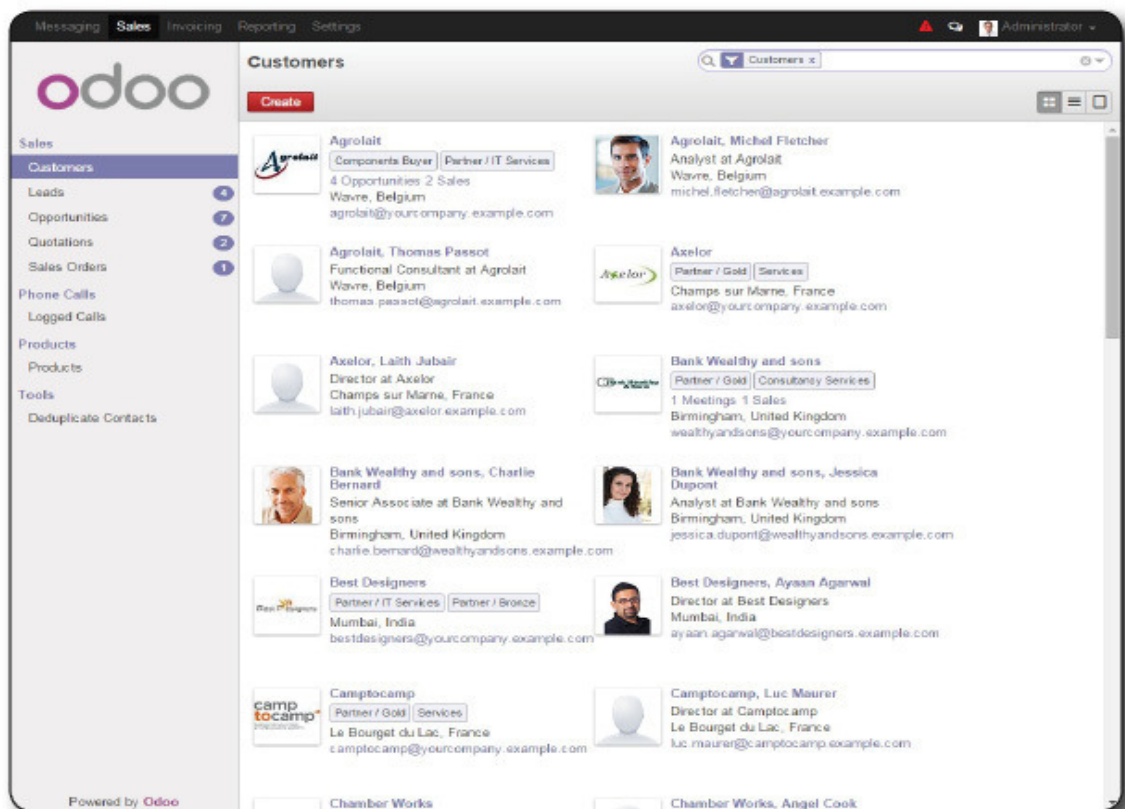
Messaging Sales Invoicing Reporting Settings Administrator

odoo

Sales
Customers
Leads 4
Opportunities 7
Quotations 2
Sales Orders 1
Phone Calls
Logged Calls
Products
Products
Tools
Deduplicate Contacts

Powered by Odoo

Customers

Customers x

Create

Agrolait
Agrolait
Components Buyer Partner / IT Services
4 Opportunities 2 Sales
Wavre, Belgium
agrolait@yourcompany.example.com

Agrolait, Michel Fletcher
Analyst at Agrolait
Wavre, Belgium
michel.fletcher@agrolait.example.com

Agrolait, Thomas Passot
Functional Consultant at Agrolait
Wavre, Belgium
thomas.passot@agrolait.example.com

Axelor
Axelor
Partner / Gold Services
Champs sur Marne, France
axelor@yourcompany.example.com

Axelor, Laith Jubair
Director at Axelor
Champs sur Marne, France
laith.jubair@axelor.example.com

Bank Wealthy and sons
Partner / Gold Consultancy Services
1 Meetings 1 Sales
Birmingham, United Kingdom
wealthyandsons@yourcompany.example.com

Bank Wealthy and sons, Charlie Bernard
Senior Associate at Bank Wealthy and sons
Birmingham, United Kingdom
charlie.bernard@wealthyandsons.example.com

Bank Wealthy and sons, Jessica Dupont
Analyst at Bank Wealthy and sons
Birmingham, United Kingdom
jessica.dupont@wealthyandsons.example.com

Best Designers
Best Designers
Partner / IT Services Partner / Bronze
Mumbai, India
bestdesigners@yourcompany.example.com

Best Designers, Ayaan Agarwal
Director at Best Designers
Mumbai, India
ayaan.agarwal@bestdesigners.example.com

camp to camp
Camptocamp
Partner / Gold Services
Le Bourget du Lac, France
camptocamp@yourcompany.example.com

Camptocamp, Luc Maurer
Director at Camptocamp
Le Bourget du Lac, France
luc.maurer@camptocamp.example.com

Chamber Works

Chamber Works, Angel Cook